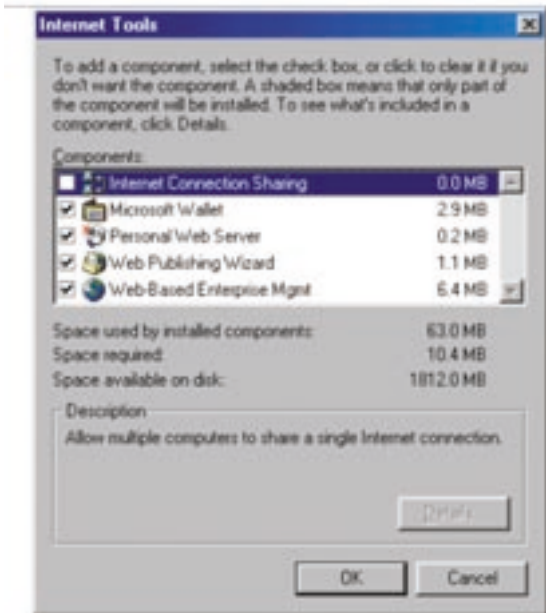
Internet Tools

To add a component, select the check box, or click to clear it if you don't want the component. A shaded box means that only part of the component will be installed. To see what's included in a component, click Details.

Components:

| | | |
|---|---|---|
| ☐ | Internet Connection Sharing | 0.0 MB |
| ☑ | Microsoft Wallet | 2.9 MB |
| ☑ | Personal Web Server | 0.2 MB |
| ☑ | Web Publishing Wizard | 1.1 MB |
| ☑ | Web-Based Enteprise Mgmt | 6.4 MB |

Space used by installed components: 63.0 MB
Space required: 10.4 MB
Space available on disk: 1812.0 MB

Description

Allow multiple computers to share a single Internet connection.

Details

OK Cancel